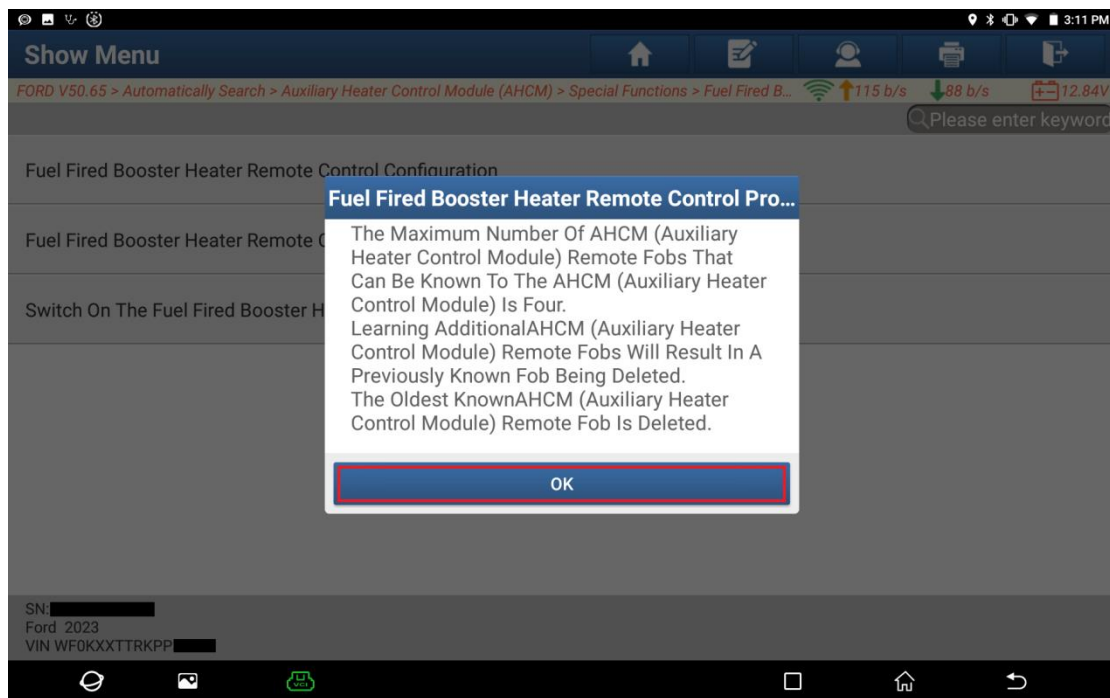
3:11 PM

Show Menu

FORD V50.65 > Automatically Search > Auxiliary Heater Control Module (AHCM) > Special Functions > Fuel Fired B... 115 b/s 88 b/s 12.84V

Please enter keyword

Fuel Fired Booster Heater Remote Control Configuration

Fuel Fired Booster Heater Remote C

Switch On The Fuel Fired Booster H

Fuel Fired Booster Heater Remote Control Pro...

The Maximum Number Of AHCM (Auxiliary Heater Control Module) Remote Fobs That Can Be Known To The AHCM (Auxiliary Heater Control Module) Is Four.
Learning AdditionalAHCM (Auxiliary Heater Control Module) Remote Fobs Will Result In A Previously Known Fob Being Deleted.
The Oldest KnownAHCM (Auxiliary Heater Control Module) Remote Fob Is Deleted.

OK

SN:
Ford 2023
VIN WF0KXXTTRKPP